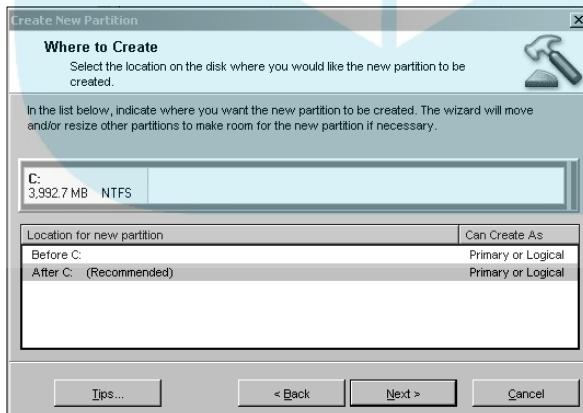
Create New Partition

Where to Create
Select the location on the disk where you would like the new partition to be created.

In the list below, indicate where you want the new partition to be created. The wizard will move and/or resize other partitions to make room for the new partition if necessary.

C:
3,992.7 MB NTFS

| Location for new partition | Can Create As |
|---|---|
| Before C: | Primary or Logical |
| After C: (Recommended) | Primary or Logical |

Tips...
< Back
Next >
Cancel